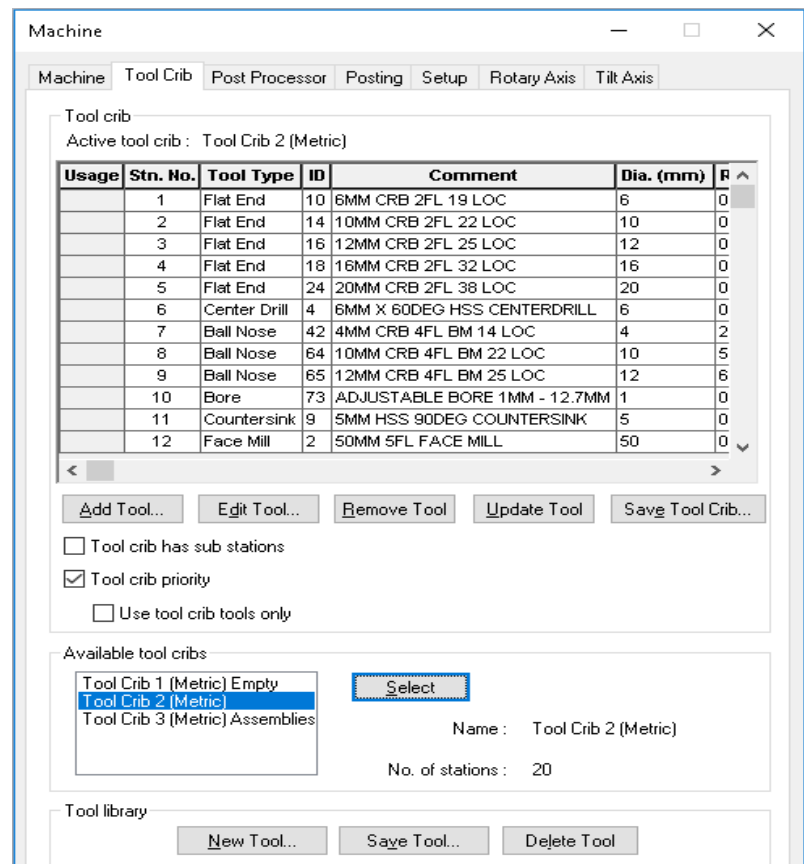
Machine

Machine | Tool Crib | Post Processor | Posting | Setup | Rotary Axis | Tilt Axis

Tool crib
Active tool crib : Tool Crib 2 (Metric)

| Usage | Stn. No. | Tool Type | ID | Comment | Dia. (mm) | R |
|---|---|---|---|---|---|---|
| | 1 | Flat End | 10 | 6MM CRB 2FL 19 LOC | 6 | 0 |
| | 2 | Flat End | 14 | 10MM CRB 2FL 22 LOC | 10 | 0 |
| | 3 | Flat End | 16 | 12MM CRB 2FL 25 LOC | 12 | 0 |
| | 4 | Flat End | 18 | 16MM CRB 2FL 32 LOC | 16 | 0 |
| | 5 | Flat End | 24 | 20MM CRB 2FL 38 LOC | 20 | 0 |
| | 6 | Center Drill | 4 | 6MM X 60DEG HSS CENTERDRILL | 6 | 0 |
| | 7 | Ball Nose | 42 | 4MM CRB 4FL BM 14 LOC | 4 | 2 |
| | 8 | Ball Nose | 64 | 10MM CRB 4FL BM 22 LOC | 10 | 5 |
| | 9 | Ball Nose | 65 | 12MM CRB 4FL BM 25 LOC | 12 | 6 |
| | 10 | Bore | 73 | ADJUSTABLE BORE 1MM - 12.7MM | 1 | 0 |
| | 11 | Countersink | 9 | 5MM HSS 90DEG COUNTERSINK | 5 | 0 |
| | 12 | Face Mill | 2 | 50MM 5FL FACE MILL | 50 | 0 |

Add Tool... Edit Tool... Remove Tool Update Tool Save Tool Crib...

Tool crib has sub stations
Tool crib priority
Use tool crib tools only

Available tool cribs
Tool Crib 1 (Metric) Empty
Tool Crib 2 (Metric)
Tool Crib 3 (Metric) Assemblies

Select

Name : Tool Crib 2 (Metric)

No. of stations : 20

Tool library
New Tool... Save Tool... Delete Tool